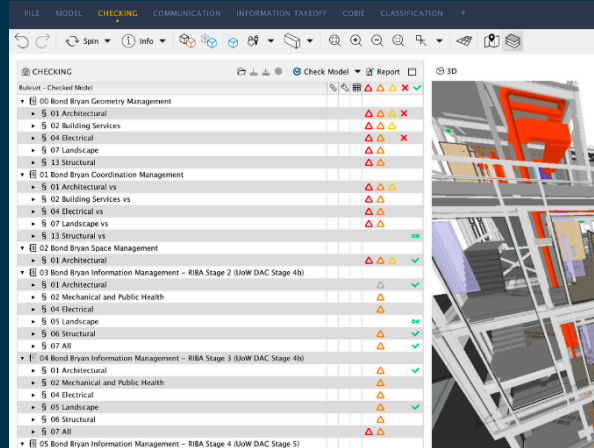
FILE MODEL CHECKING COMMUNICATION INFORMATION TAKEOFF COBIE CLASSIFICATION +

Spin Info

CHECKING

Check Model Report

3D

Ruleset - Checked Model

00 Bond Bryan Geometry Management
§ 01 Architectural
§ 02 Building Services
§ 04 Electrical
§ 07 Landscape
§ 13 Structural
01 Bond Bryan Coordination Management
§ 01 Architectural vs
§ 02 Building Services vs
§ 04 Electrical vs
§ 07 Landscape vs
§ 13 Structural vs
OK
02 Bond Bryan Space Management
§ 01 Architectural
03 Bond Bryan Information Management - RIBA Stage 2 (UoW DAC Stage 4b)
§ 01 Architectural
§ 02 Mechanical and Public Health
§ 04 Electrical
§ 05 Landscape
OK
§ 06 Structural
OK
§ 07 All
04 Bond Bryan Information Management - RIBA Stage 3 (UoW DAC Stage 4b)
§ 01 Architectural
§ 02 Mechanical and Public Health
§ 04 Electrical
§ 05 Landscape
§ 06 Structural
§ 07 All
05 Bond Bryan Information Management - RIBA Stage 4 (UoW DAC Stage 5)